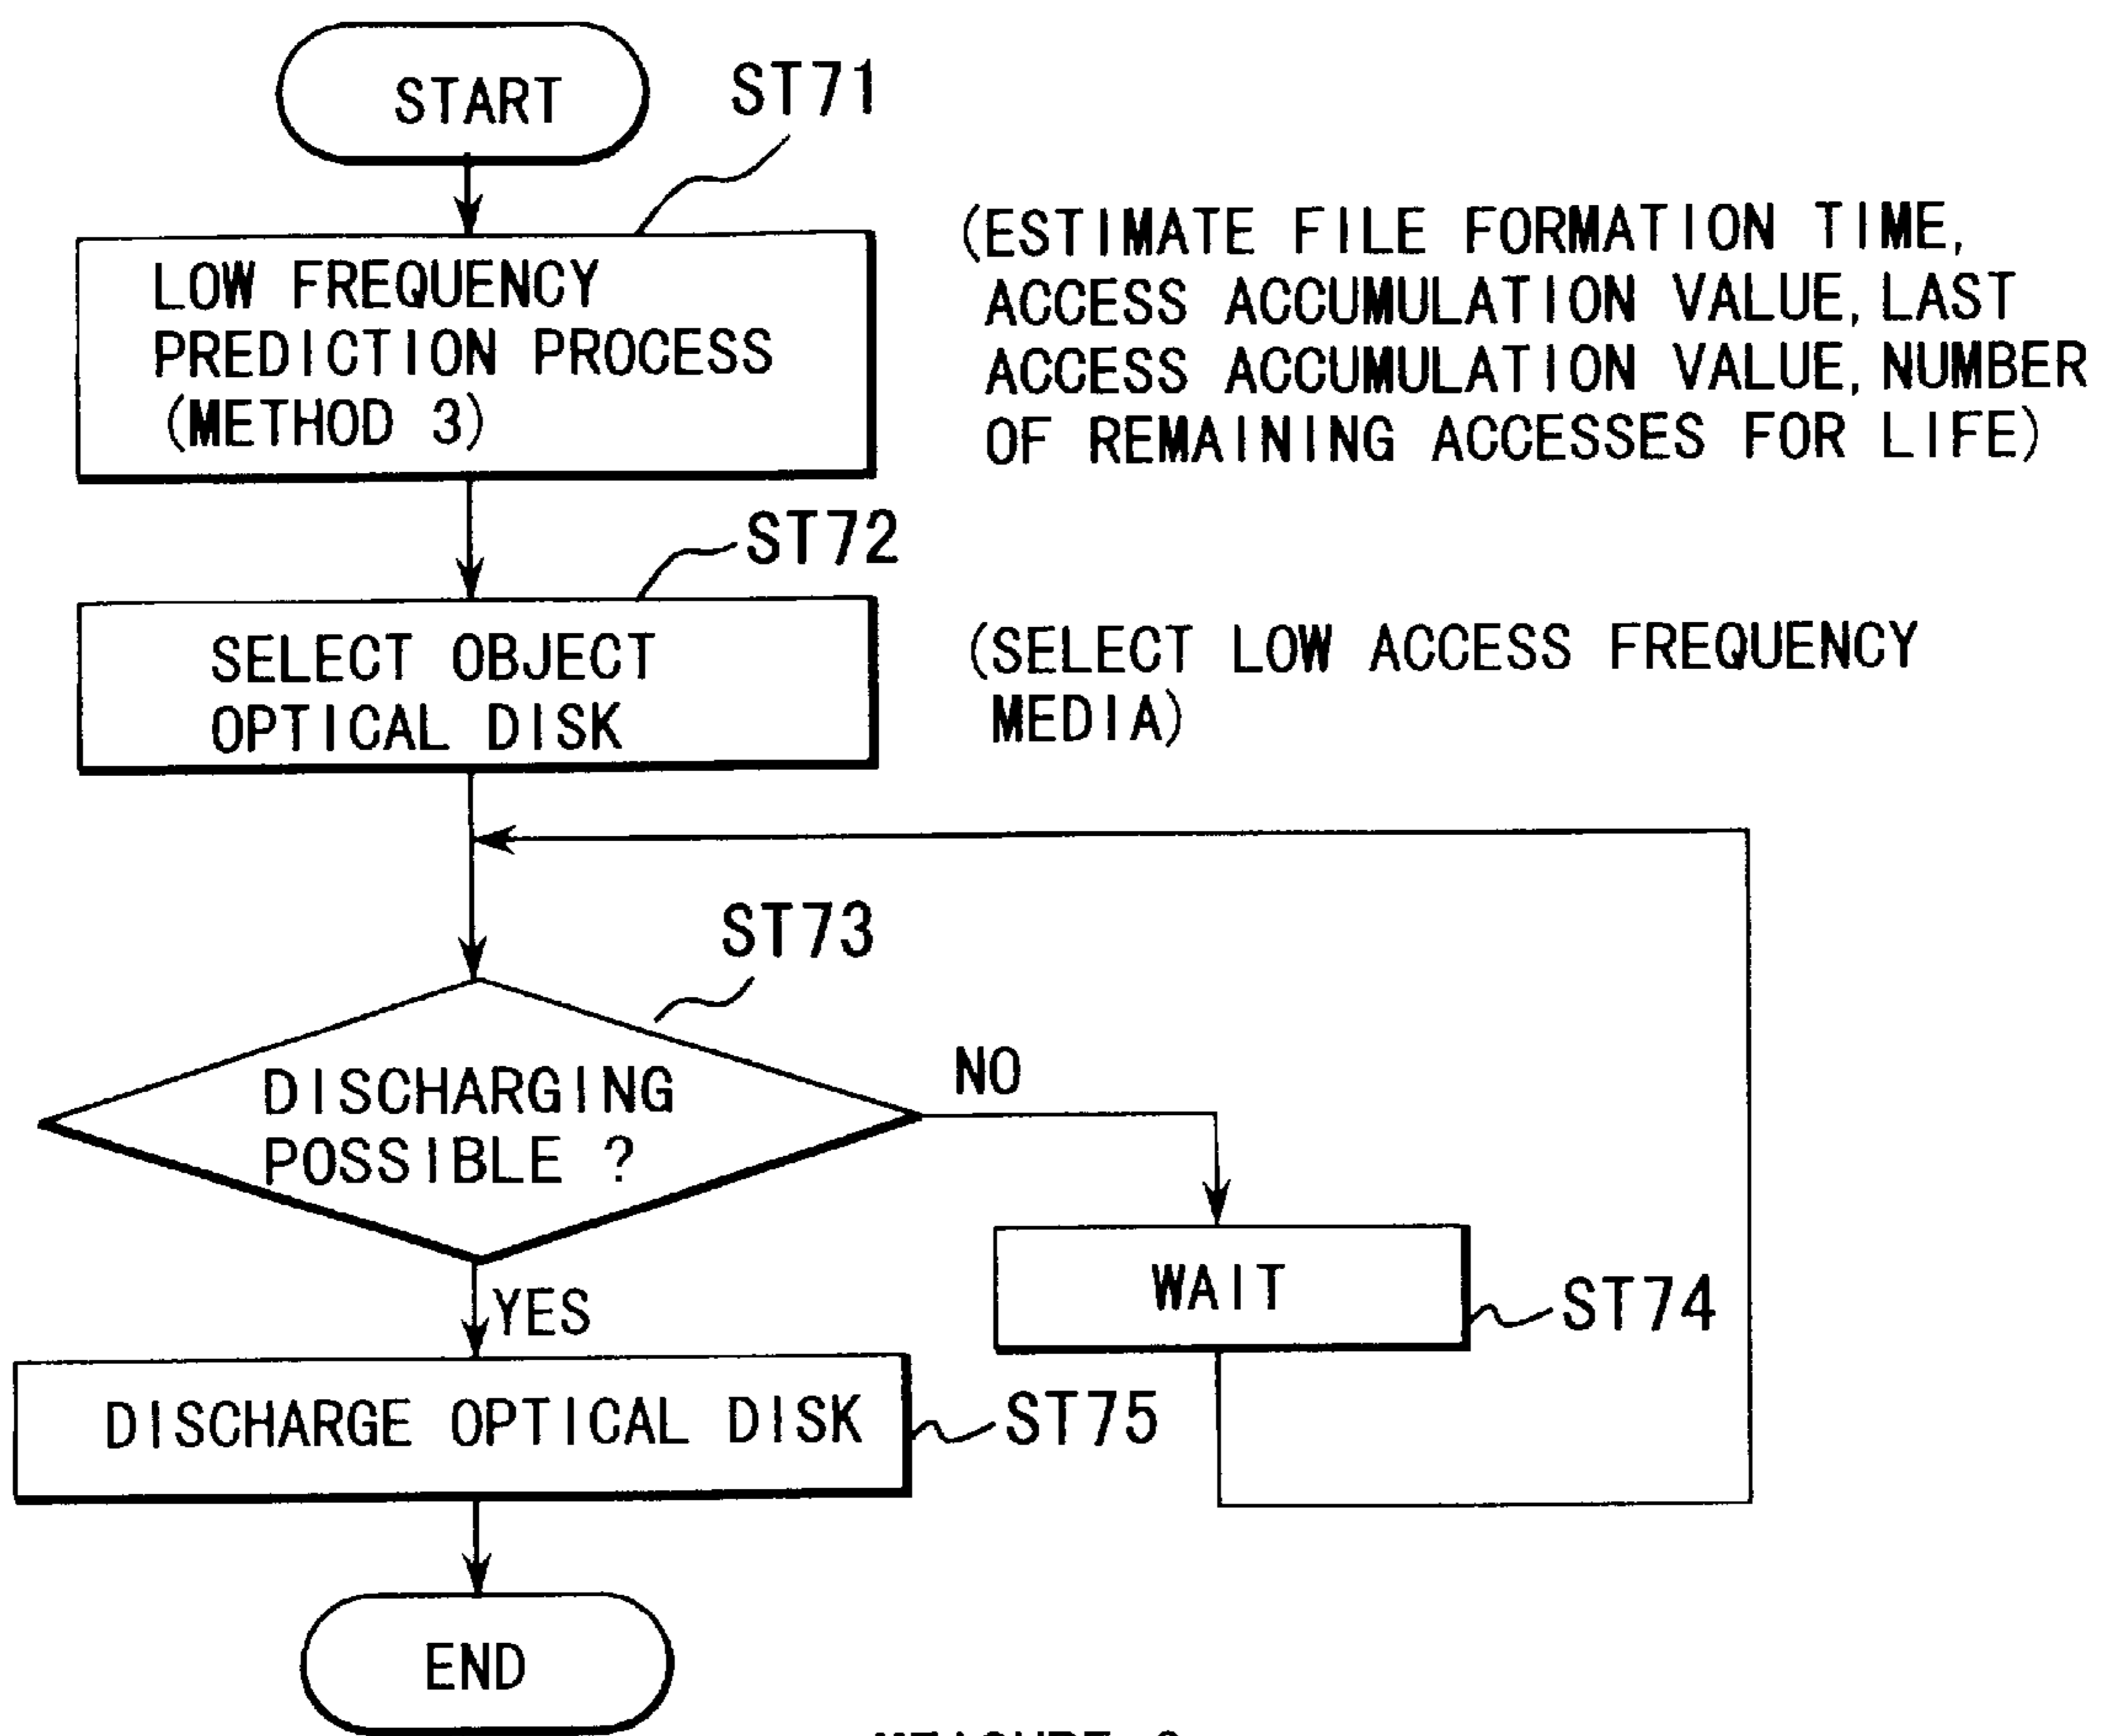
START

ST71

LOW FREQUENCY PREDICTION PROCESS (METHOD 3)

(ESTIMATE FILE FORMATION TIME, ACCESS ACCUMULATION VALUE, LAST ACCESS ACCUMULATION VALUE, NUMBER OF REMAINING ACCESSES FOR LIFE)

ST72

SELECT OBJECT OPTICAL DISK

(SELECT LOW ACCESS FREQUENCY MEDIA)

ST73

DISCHARGING POSSIBLE ?

NO

WAIT

ST74

YES

DISCHARGE OPTICAL DISK

ST75

END

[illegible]